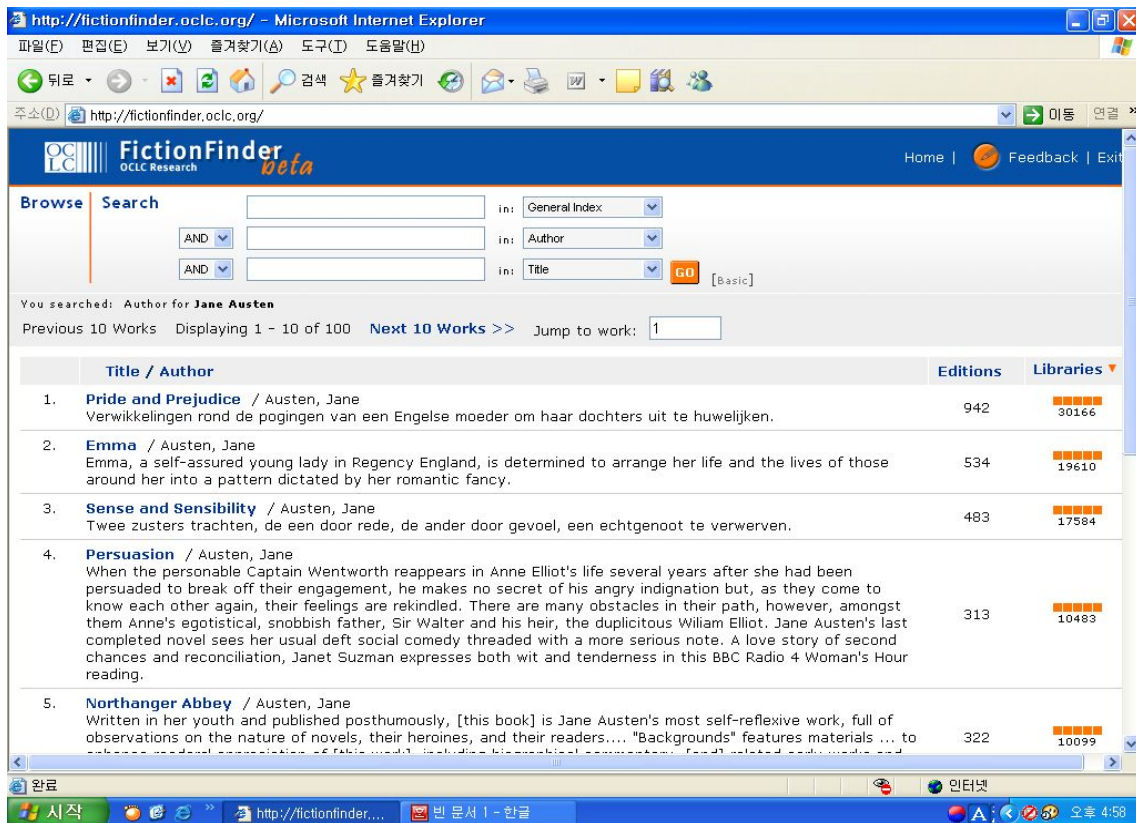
http://fictionfinder.oclc.org/ - Microsoft Internet Explorer

파일(F) 편집(E) 보기(V) 즐겨찾기(A) 도구(T) 도움말(H)

뒤로 검색 즐겨찾기

주소(D) http://fictionfinder.oclc.org/ 이동 연결

OCLC FictionFinder beta OCLC Research

Home | Feedback | Exit

Browse Search

in: General Index

AND in: Author

AND in: Title GO [Basic]

You searched: Author for Jane Austen

Previous 10 Works Displaying 1 - 10 of 100 Next 10 Works >> Jump to work: 1

| | Title / Author | Editions | Libraries |
|---|---|---|---|
| 1. | Pride and Prejudice / Austen, Jane Verwikkelingen rond de pogingen van een Engelse moeder om haar dochters uit te huwelijken. | 942 | 30166 |
| 2. | Emma / Austen, Jane Emma, a self-assured young lady in Regency England, is determined to arrange her life and the lives of those around her into a pattern dictated by her romantic fancy. | 534 | 19610 |
| 3. | Sense and Sensibility / Austen, Jane Twee zusters trachten, de een door rede, de ander door gevoel, een echtgenoot te verwerven. | 483 | 17584 |
| 4. | Persuasion / Austen, Jane When the personable Captain Wentworth reappears in Anne Elliot's life several years after she had been persuaded to break off their engagement, he makes no secret of his angry indignation but, as they come to know each other again, their feelings are rekindled. There are many obstacles in their path, however, amongst them Anne's egotistical, snobbish father, Sir Walter and his heir, the duplicitous Wiliam Elliot. Jane Austen's last completed novel sees her usual deft social comedy threaded with a more serious note. A love story of second chances and reconciliation, Janet Suzman expresses both wit and tenderness in this BBC Radio 4 Woman's Hour reading. | 313 | 10483 |
| 5. | Northanger Abbey / Austen, Jane Written in her youth and published posthumously, [this book] is Jane Austen's most self-reflexive work, full of observations on the nature of novels, their heroines, and their readers.... "Backgrounds" features materials ... to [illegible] | 322 | 10099 |

완료 인터넷

시작 http://fictionfinder.... 빈 문서 1 - 한글 오후 4:58